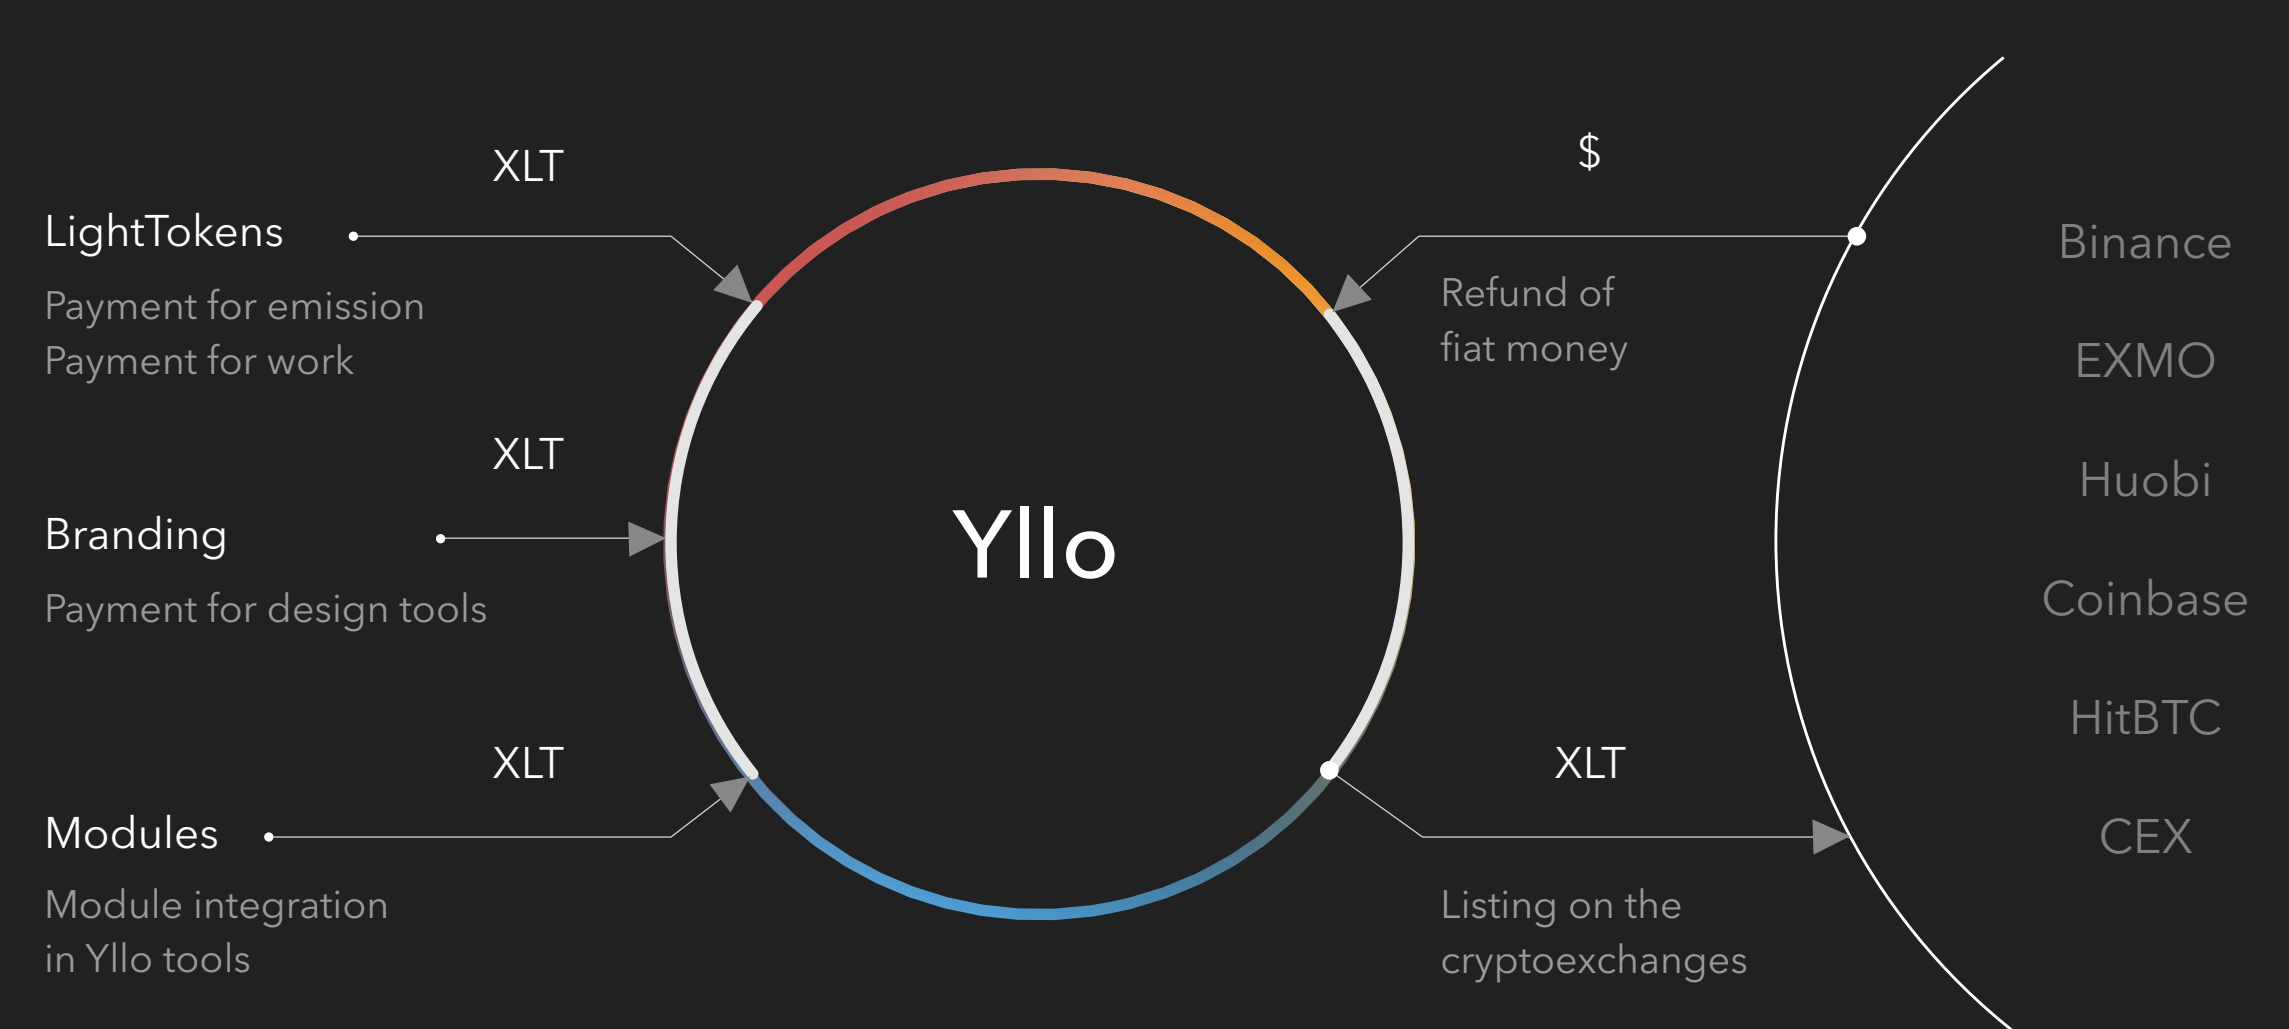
XLT

LightTokens

Payment for emission
Payment for work

XLT

Branding

Payment for design tools

XLT

Modules

Module integration in Yllo tools

Yllo

$

Refund of fiat money

XLT

Listing on the cryptoexchanges

Binance

EXMO

Huobi

Coinbase

HitBTC

CEX